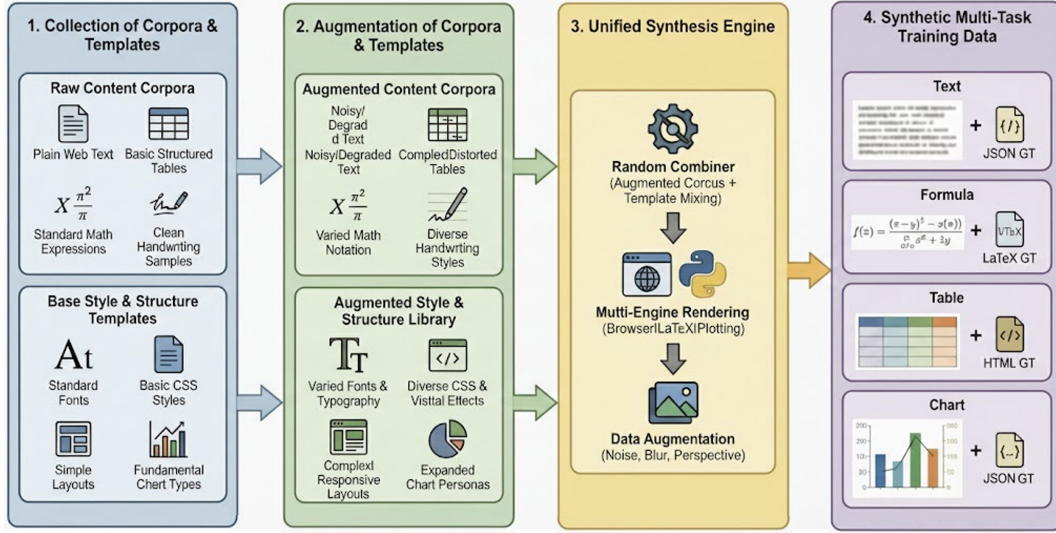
1. Collection of Corpora & Templates

Raw Content Corpora

Plain Web Text

Basic Structured Tables

$X \frac{\pi^2}{\pi}$

Standard Math Expressions

Clean Handwrting Samples

Base Style & Structure Templates

At

Standard Fonts

Basic CSS Styles

Simple Layouts

Fundamental Chart Types

2. Augmentation of Corpora & Templates

Augmented Content Corpora

Noisy/ Degrad d Text NoisyiDegraded Text

CompledDistorted Tables

$X \frac{\pi^2}{\pi}$

Varied Math Notation

Diverse Handwrting Styles

Augmented Style & Structure Library

TT

Varied Fonts & Typography

Diverse CSS & Visttal Effects

Complext Responsive Layouts

Expanded Chart Personas

3. Unified Synthesis Engine

Random Combiner (Augmented Corcus + Template Mixing)

Mutti-Engine Rendering (BrowserILaTeXIPlotting)

Data Augmentation (Noise, Blur, Perspective)

4. Synthetic Multi-Task Training Data

Text

+ {/}

JSON GT

Formula

$f(=) = \frac{(\pi-y)^2 - \sigma(\pi)}{\sigma\sigma} a^6 + 3y$

+ \TbX

LaTeX GT

Table

+ </>

HTML GT

Chart

200 150 100 50 0

+ {...}

JSON GT